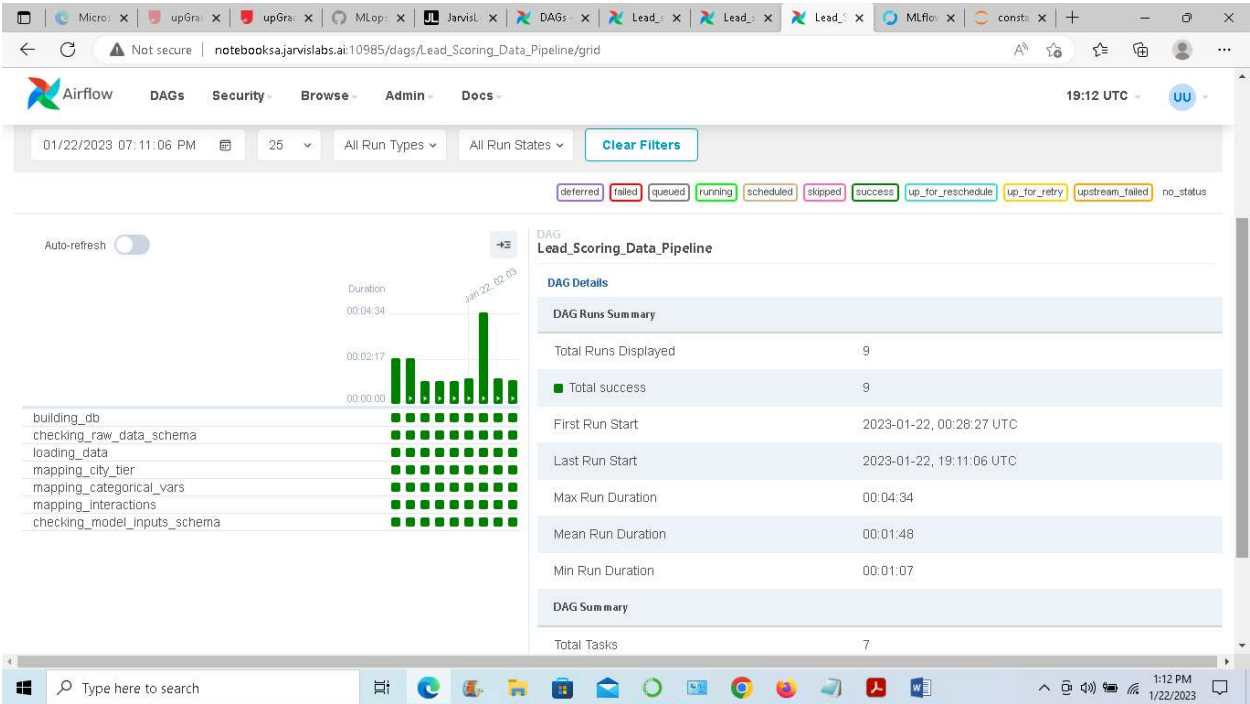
Micros x | upGra x | upGra x | MLops x | JarvisL x | DAGs x | Lead_ x | Lead_ x | Lead_ x | MLflo x | consta x | +

Not secure | notebooksa.jarvislabs.ai:10985/dags/Lead_Scoring_Data_Pipeline/grid

Airflow DAGs Security Browse Admin Docs 19:12 UTC UU

01/22/2023 07:11:06 PM 25 All Run Types All Run States Clear Filters

deferred failed queued running scheduled skipped success up_for_reschedule up_for_retry upstream_failed no_status

Auto-refresh

Duration
Jan 22, 02:03
00:04:34
00:02:17
00:00:00

building_db
checking_raw_data_schema
loading_data
mapping_city_tier
mapping_categorical_vars
mapping_interactions
checking_model_inputs_schema

DAG
Lead_Scoring_Data_Pipeline

DAG Details

DAG Runs Summary

| | |
|---|---|
| Total Runs Displayed | 9 |
| Total success | 9 |
| First Run Start | 2023-01-22, 00:28:27 UTC |
| Last Run Start | 2023-01-22, 19:11:06 UTC |
| Max Run Duration | 00:04:34 |
| Mean Run Duration | 00:01:48 |
| Min Run Duration | 00:01:07 |

DAG Summary

| | |
|---|---|
| Total Tasks | 7 |

Type here to search

1:12 PM
1/22/2023